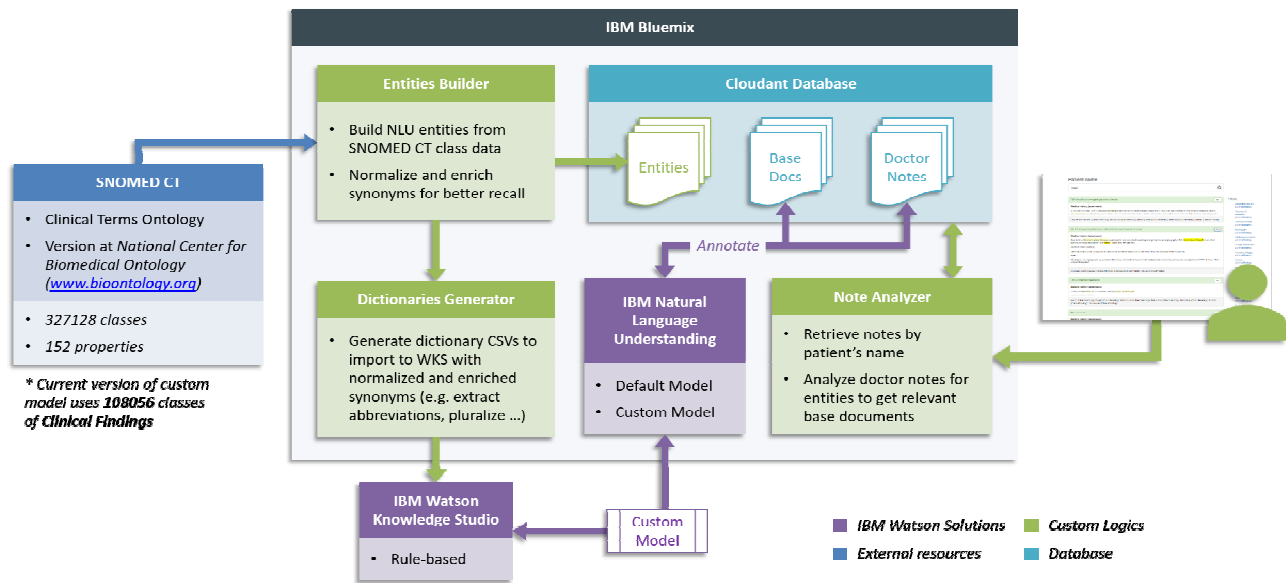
IBM Bluemix

Entities Builder

- Build NLU entities from SNOMED CT class data
- Normalize and enrich synonyms for better recall

Cloudant Database

Entities

Base Docs

Doctor Notes

SNOMED CT

- Clinical Terms Ontology
- Version at National Center for Biomedical Ontology (www.bioontology.org)

- 327128 classes
- 152 properties

* Current version of custom model uses 108056 classes of Clinical Findings

Annotate

Dictionaries Generator

- Generate dictionary CSVs to import to WKS with normalized and enriched synonyms (e.g. extract abbreviations, pluralize ...)

IBM Natural Language Understanding

- Default Model
- Custom Model

Note Analyzer

- Retrieve notes by patient's name
- Analyze doctor notes for entities to get relevant base documents

IBM Watson Knowledge Studio

- Rule-based

Custom Model

IBM Watson Solutions

Custom Logics

External resources

Database